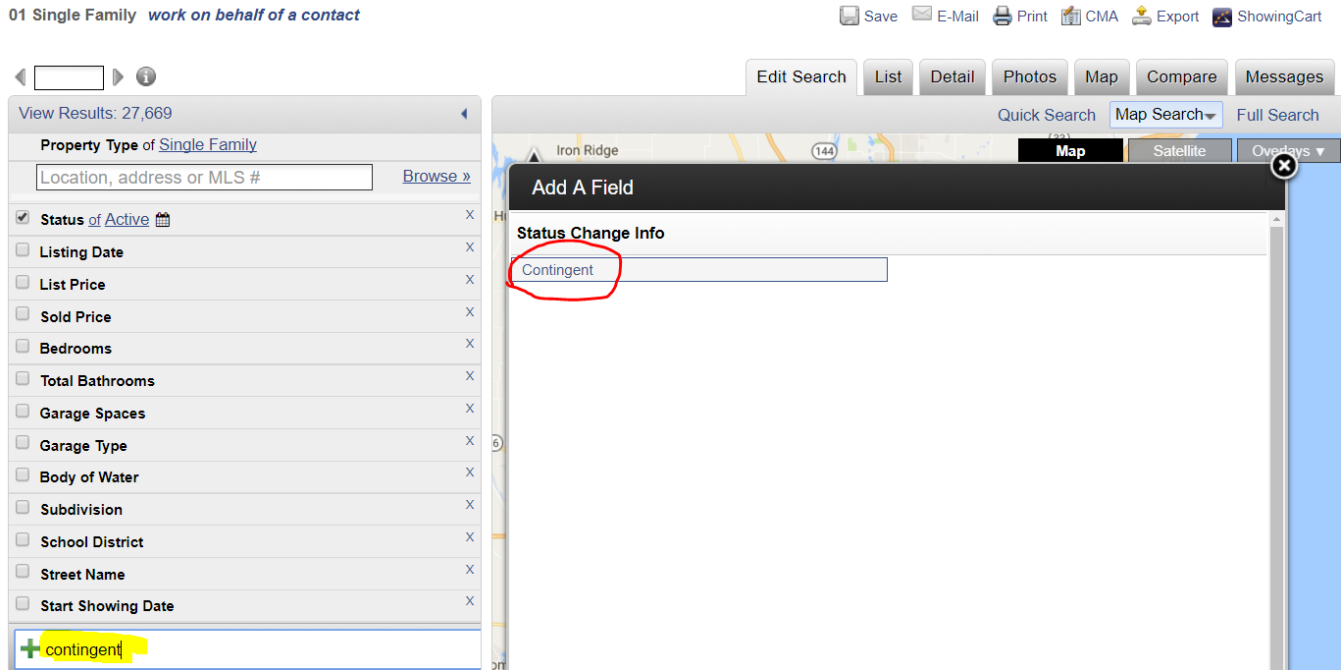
01 Single Family work on behalf of a contact

Save E-Mail Print CMA Export ShowingCart

Edit Search List Detail Photos Map Compare Messages

View Results: 27,669

Property Type of Single Family

Location, address or MLS #

Browse »

Status of Active X
Listing Date X
List Price X
Sold Price X
Bedrooms X
Total Bathrooms X
Garage Spaces X
Garage Type X
Body of Water X
Subdivision X
School District X
Street Name X
Start Showing Date X

contingent

Quick Search Map Search Full Search

Iron Ridge 144

Map Satellite Overlays ▼

Add A Field

Status Change Info

Contingent